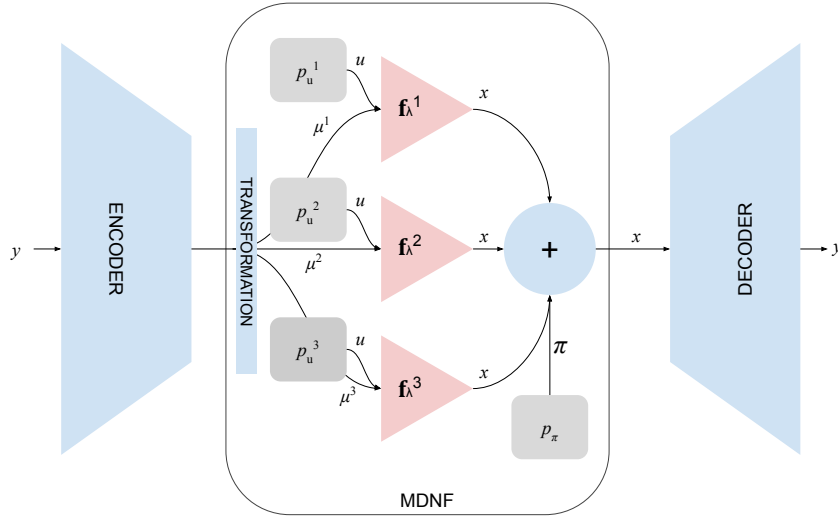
$y$

ENCODER

TRANSFORMATION

$p_u^1$

$u$

$\mu^1$

$\mathbf{f}_\lambda^1$

$x$

$p_u^2$

$u$

$\mu^2$

$\mathbf{f}_\lambda^2$

$x$

+

$p_u^3$

$u$

$\mu^3$

$\mathbf{f}_\lambda^3$

$x$

$\pi$

$p_\pi$

MDNF

$x$

DECODER

$y$